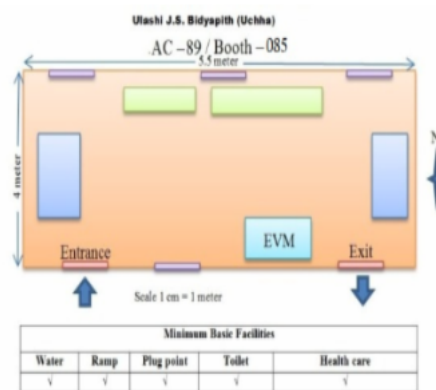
Ulashi J.S. Bidyapith (Uchha)

AC –89 / Booth – 085

5.5 meter

4 meter

N

EVM

Entrance

Exit

Scale 1 cm = 1 meter

| Minimum Basic Facilities | | | | |
|---|---|---|---|---|
| Water | Ramp | Plug point | Toilet | Health care |
| √ | √ | √ | √ | √ |